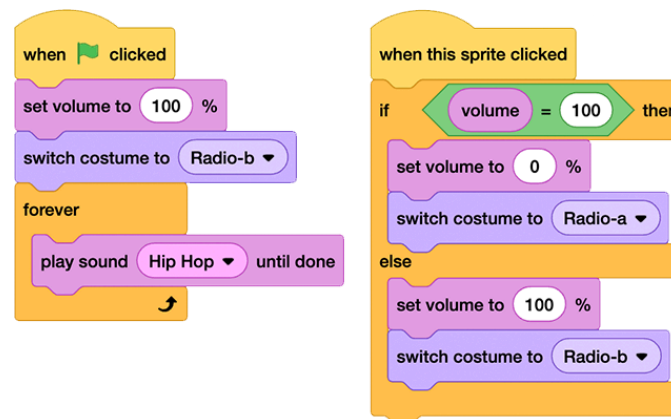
when clicked
set volume to 100 %
switch costume to Radio-b
forever
play sound Hip Hop until done

when this sprite clicked
if volume = 100 ther
set volume to 0 %
switch costume to Radio-a
else
set volume to 100 %
switch costume to Radio-b